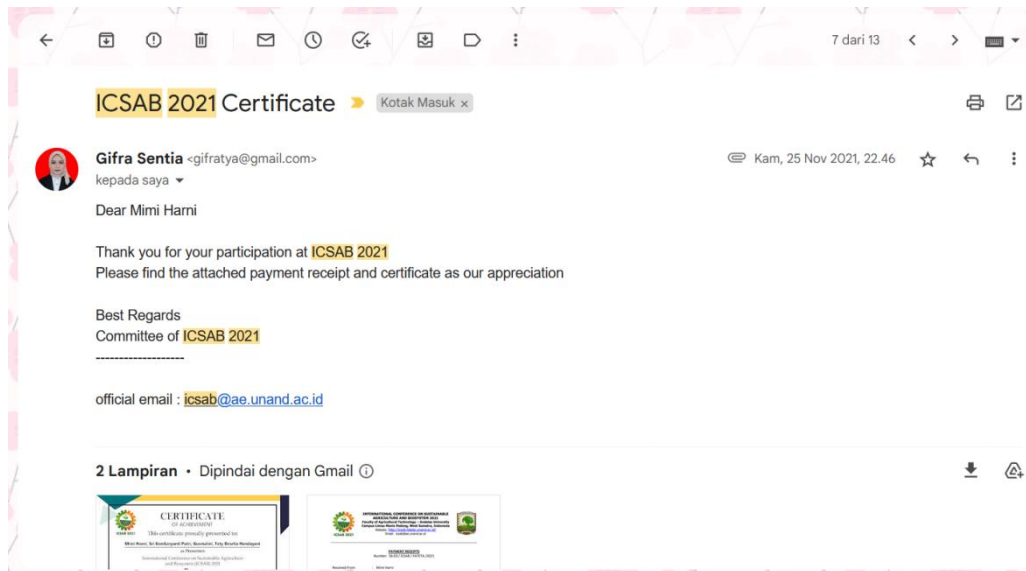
7 dari 13

ICSAB 2021 Certificate Kotak Masuk ×

Gifra Sentia <gifratya@gmail.com>
kepada saya

Kam, 25 Nov 2021, 22.46

Dear Mimi Harni

Thank you for your participation at ICSAB 2021
Please find the attached payment receipt and certificate as our appreciation

Best Regards
Committee of ICSAB 2021
-------------------

official email : icsab@ae.unand.ac.id

2 Lampiran • Dipindai dengan Gmail

CERTIFICATE
OF ACHIEVEMENT
This certificate proudly presented to:
Mimi Harni, Sri Nurdianti Putri, Rosmaliati, Tuty Bisaria Handayani
as Presenter
International Conference on Sustainable Agriculture and Biosystem (ICSAB) 2021

INTERNATIONAL CONFERENCE ON SUSTAINABLE AGRICULTURE AND BIOSYSTEM 2021
Faculty of Agricultural Technology - Andalas University
PAYMENT RECEIPT